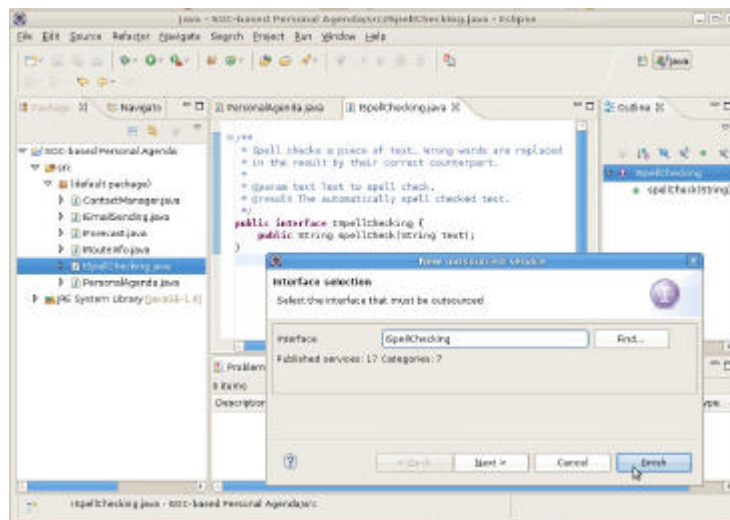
Java - SOC-based Personal Agenda/src/ISpellChecking.java - Eclipse

File Edit Source Refactor Navigate Search Project Run Window Help

Java

Package X Navigato

PersonalAgenda.java ISpellChecking.java X

Outline X

SOC-based Personal Agenda
src
(default package)
ContactManager.java
EmailSending.java
Forecast.java
RouteInfo.java
ISpellChecking.java
PersonalAgenda.java
JRE System Library [JavaSE-1.6]

/**
* Spell checks a piece of text. Wrong words are replaced
* in the result by their correct counterpart.
*
* @param text Text to spell check.
* @result The automatically spell checked text.
*/
public interface ISpellChecking {
public String spellCheck(String text);
}

ISpellChecking
spellCheck(String

New outsourced service

Interface selection

Select the interface that must be outsourced

Interface ISpellChecking Find...

Published services: 17 Categories: 7

Problem
0 items
Description
ype

?
< Back Next > Cancel Finish

ISpellChecking.java - SOC-based Personal Agenda/src